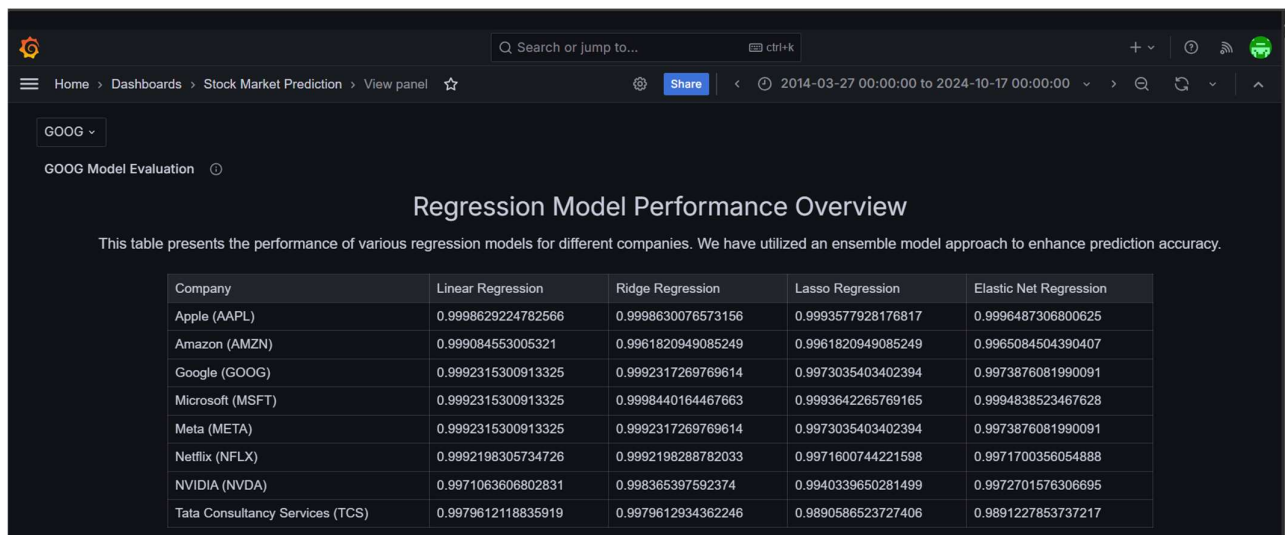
Search or jump to...
ctrl+k

Home › Dashboards › Stock Market Prediction › View panel

Share

2014-03-27 00:00:00 to 2024-10-17 00:00:00

GOOG

GOOG Model Evaluation

Regression Model Performance Overview

This table presents the performance of various regression models for different companies. We have utilized an ensemble model approach to enhance prediction accuracy.

| Company | Linear Regression | Ridge Regression | Lasso Regression | Elastic Net Regression |
|---|---|---|---|---|
| Apple (AAPL) | 0.9998629224782566 | 0.9998630076573156 | 0.9993577928176817 | 0.9996487306800625 |
| Amazon (AMZN) | 0.999084553005321 | 0.9961820949085249 | 0.9961820949085249 | 0.9965084504390407 |
| Google (GOOG) | 0.9992315300913325 | 0.9992317269769614 | 0.9973035403402394 | 0.9973876081990091 |
| Microsoft (MSFT) | 0.9992315300913325 | 0.9998440164467663 | 0.9993642265769165 | 0.9994838523467628 |
| Meta (META) | 0.9992315300913325 | 0.9992317269769614 | 0.9973035403402394 | 0.9973876081990091 |
| Netflix (NFLX) | 0.9992198305734726 | 0.9992198288782033 | 0.9971600744221598 | 0.9971700356054888 |
| NVIDIA (NVDA) | 0.9971063606802831 | 0.998365397592374 | 0.9940339650281499 | 0.9972701576306695 |
| Tata Consultancy Services (TCS) | 0.9979612118835919 | 0.9979612934362246 | 0.9890586523727406 | 0.9891227853737217 |